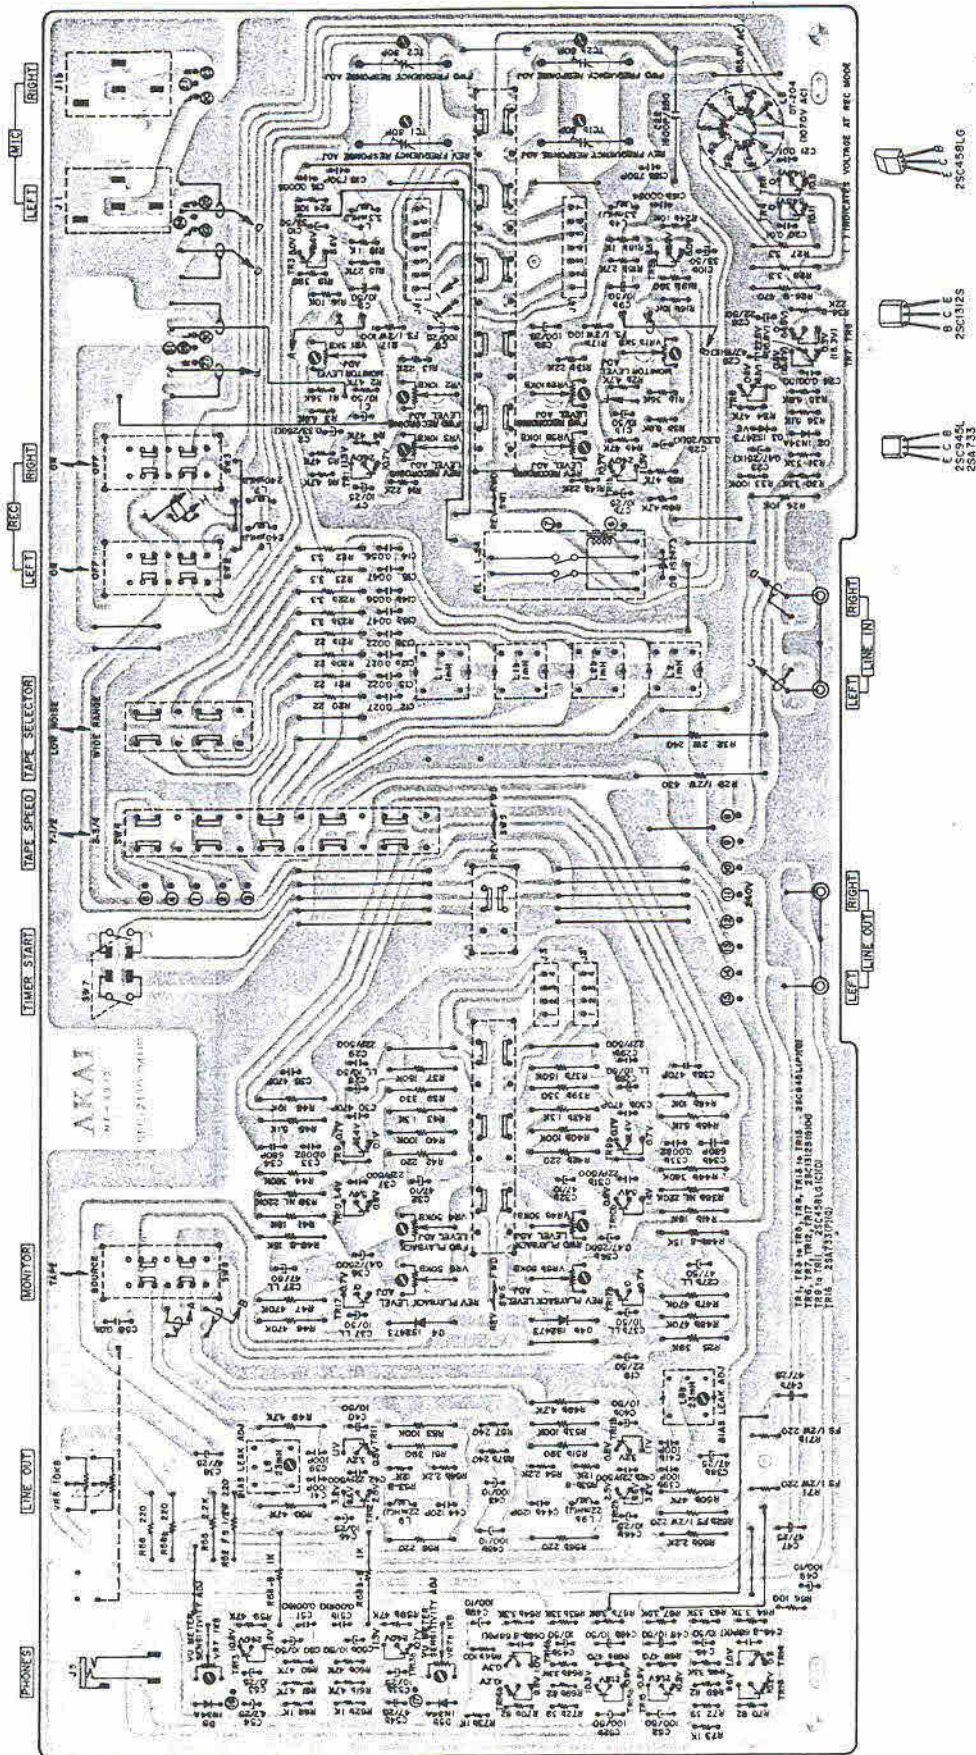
PHONES
LINE OUT
MONITOR
TIMER START
TAPE SPEED
TAPE SELECTOR
LEFT
REC
RIGHT
LEFT
MIC
RIGHT
AKAI
LEFT
LINE OUT
RIGHT
LEFT
LINE IN
RIGHT
2SC945L
2SA733
E C B
B C E
2SC1312S
E C B
2SC458LG
TAPE
SOURCE
OFF
ON
OFF
ON
LOW NOISE
WIDE RANGE
FWD FREQUENCY RESPONSE ADJ
REV FREQUENCY RESPONSE ADJ
FWD RECORDING LEVEL ADJ
REV RECORDING LEVEL ADJ
MONITOR LEVEL ADJ
FWD PLAYBACK LEVEL ADJ
REV PLAYBACK LEVEL ADJ
BIAS LEAK ADJ
VU METER SENSITIVITY ADJ
INDICATES VOLTAGE AT REC MODE